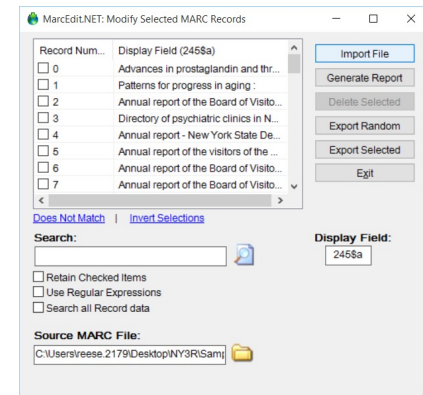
MarcEdit.NET: Modify Selected MARC Records

| Record Num... | Display Field (245$a) |
|---|---|
| 0 | Advances in prostaglandin and thr... |
| 1 | Patterns for progress in aging : |
| 2 | Annual report of the Board of Visito... |
| 3 | Directory of psychiatric clinics in N... |
| 4 | Annual report - New York State De... |
| 5 | Annual report of the visitors of the ... |
| 6 | Annual report of the Board of Visito... |
| 7 | Annual report of the Board of Visito... |

Import File
Generate Report
Delete Selected
Export Random
Export Selected
Exit

Does Not Match | Invert Selections

Search:

Display Field:
245$a

Retain Checked Items
Use Regular Expressions
Search all Record data

Source MARC File:
C:\Users\reese.2179\Desktop\NY3R\Samp